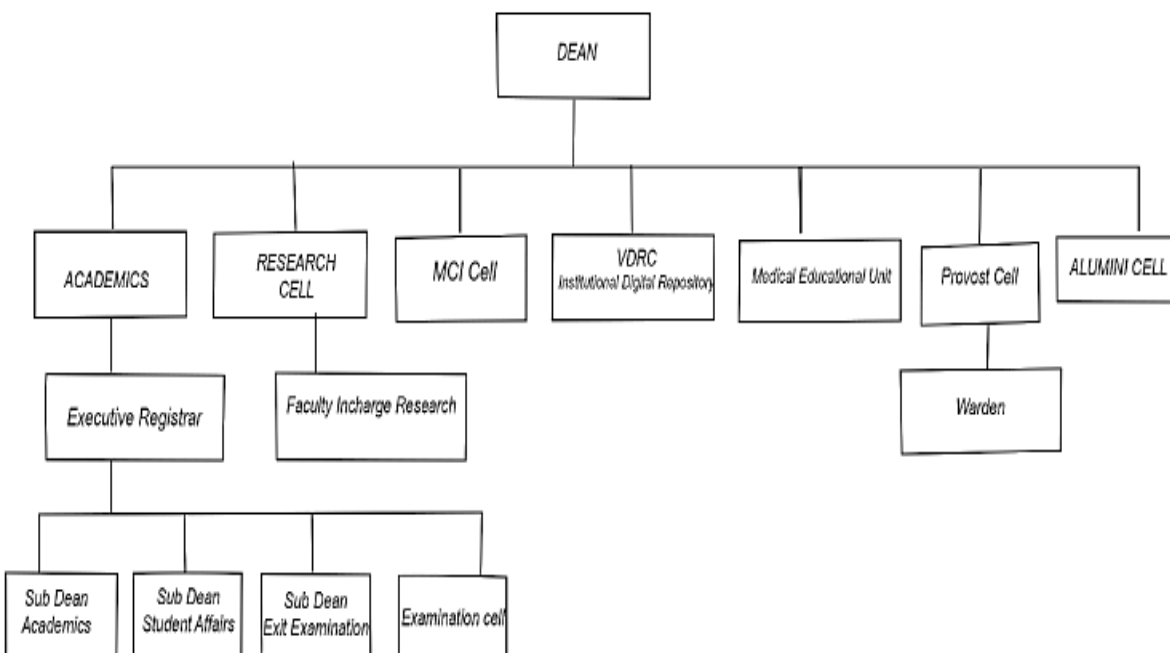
DEAN

ACADEMICS

RESEARCH CELL

MCI Cell

VDRC
Institutional Digital Repository

Medical Educational Unit

Provost Cell

ALUMINI CELL

Executive Registrar

Faculty Incharge Research

Warden

Sub Dean Academics

Sub Dean Student Affairs

Sub Dean Exit Examination

Examination cell